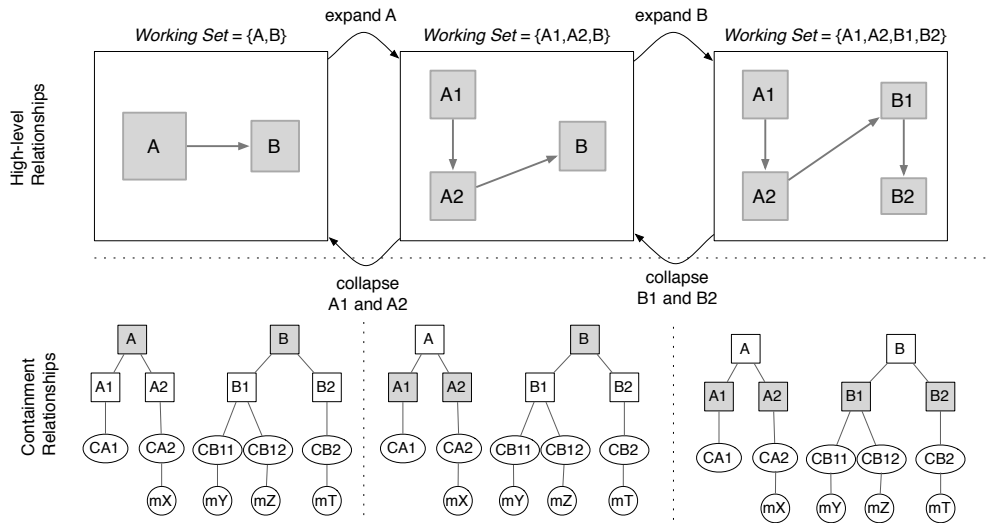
High-level Relationships

Working Set = {A,B}

A
B

expand A

collapse A1 and A2

Working Set = {A1,A2,B}

A1
A2
B

expand B

collapse B1 and B2

Working Set = {A1,A2,B1,B2}

A1
A2
B1
B2

Containment Relationships

A
A1
A2
CA1
CA2
mX
B
B1
B2
CB11
CB12
CB2
mY
mZ
mT

A
A1
A2
CA1
CA2
mX
B
B1
B2
CB11
CB12
CB2
mY
mZ
mT

A
A1
A2
CA1
CA2
mX
B
B1
B2
CB11
CB12
CB2
mY
mZ
mT